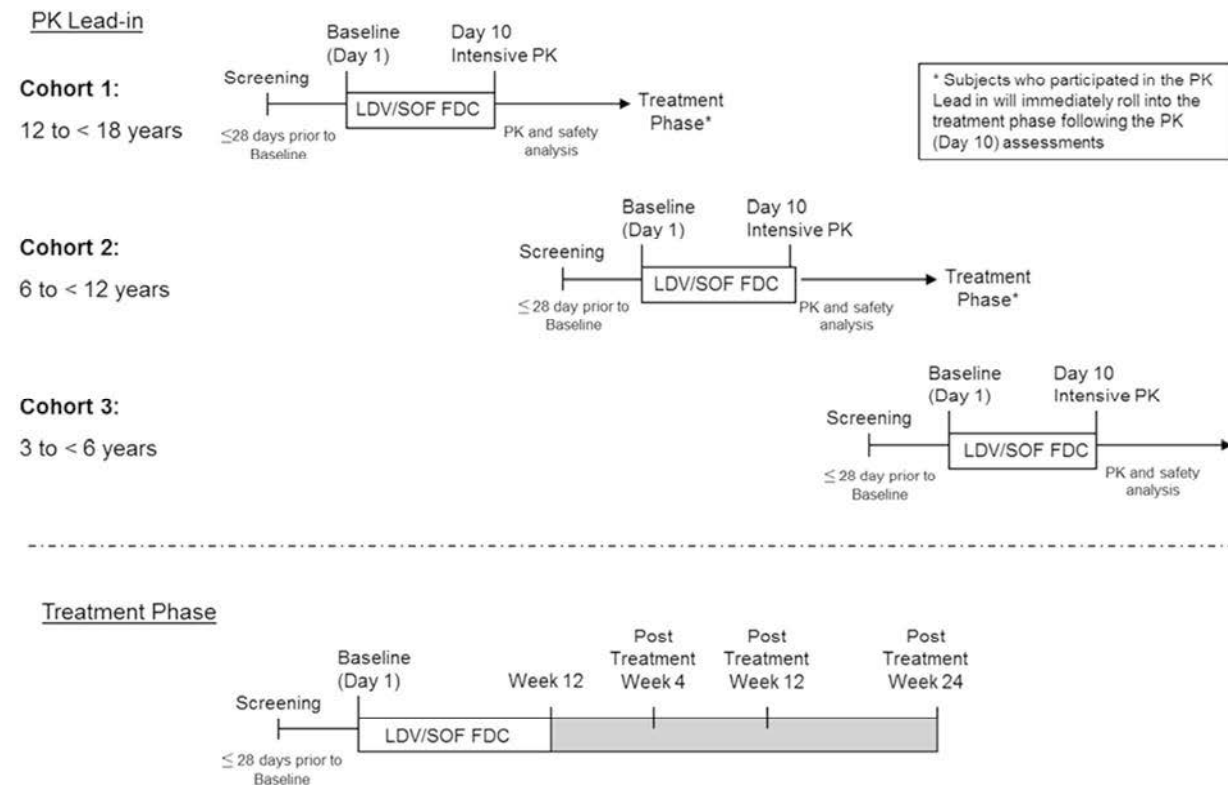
PK Lead-in

Cohort 1:
12 to < 18 years

Screening
≤28 days prior to Baseline
Baseline (Day 1)
Day 10 Intensive PK
LDV/SOF FDC
PK and safety analysis
Treatment Phase*

* Subjects who participated in the PK Lead in will immediately roll into the treatment phase following the PK (Day 10) assessments

Cohort 2:
6 to < 12 years

Screening
≤28 day prior to Baseline
Baseline (Day 1)
Day 10 Intensive PK
LDV/SOF FDC
PK and safety analysis
Treatment Phase*

Cohort 3:
3 to < 6 years

Screening
≤28 day prior to Baseline
Baseline (Day 1)
Day 10 Intensive PK
LDV/SOF FDC
PK and safety analysis

Treatment Phase

Screening
≤28 days prior to Baseline
Baseline (Day 1)
LDV/SOF FDC
Week 12
Post Treatment Week 4
Post Treatment Week 12
Post Treatment Week 24